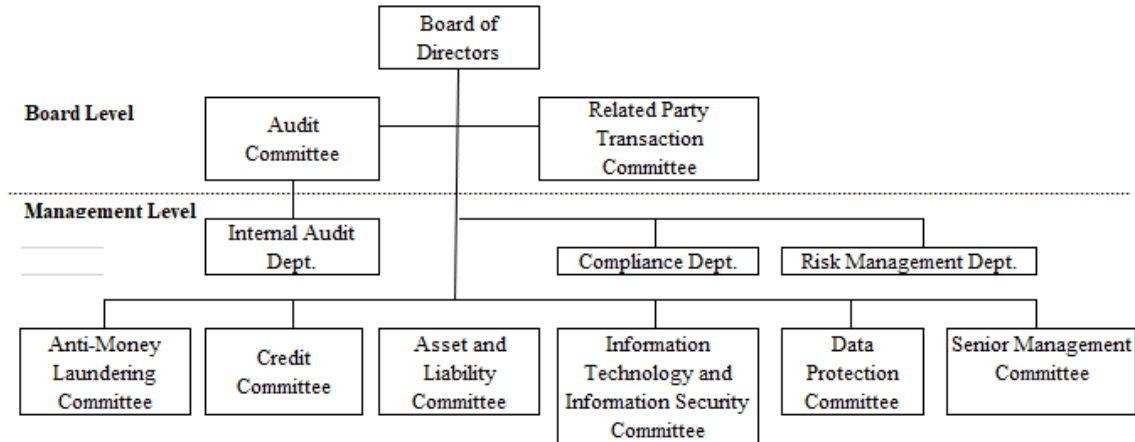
Board of Directors

Board Level

Audit Committee

Related Party Transaction Committee

Management Level

Internal Audit Dept.

Compliance Dept.

Risk Management Dept.

Anti-Money Laundering Committee

Credit Committee

Asset and Liability Committee

Information Technology and Information Security Committee

Data Protection Committee

Senior Management Committee